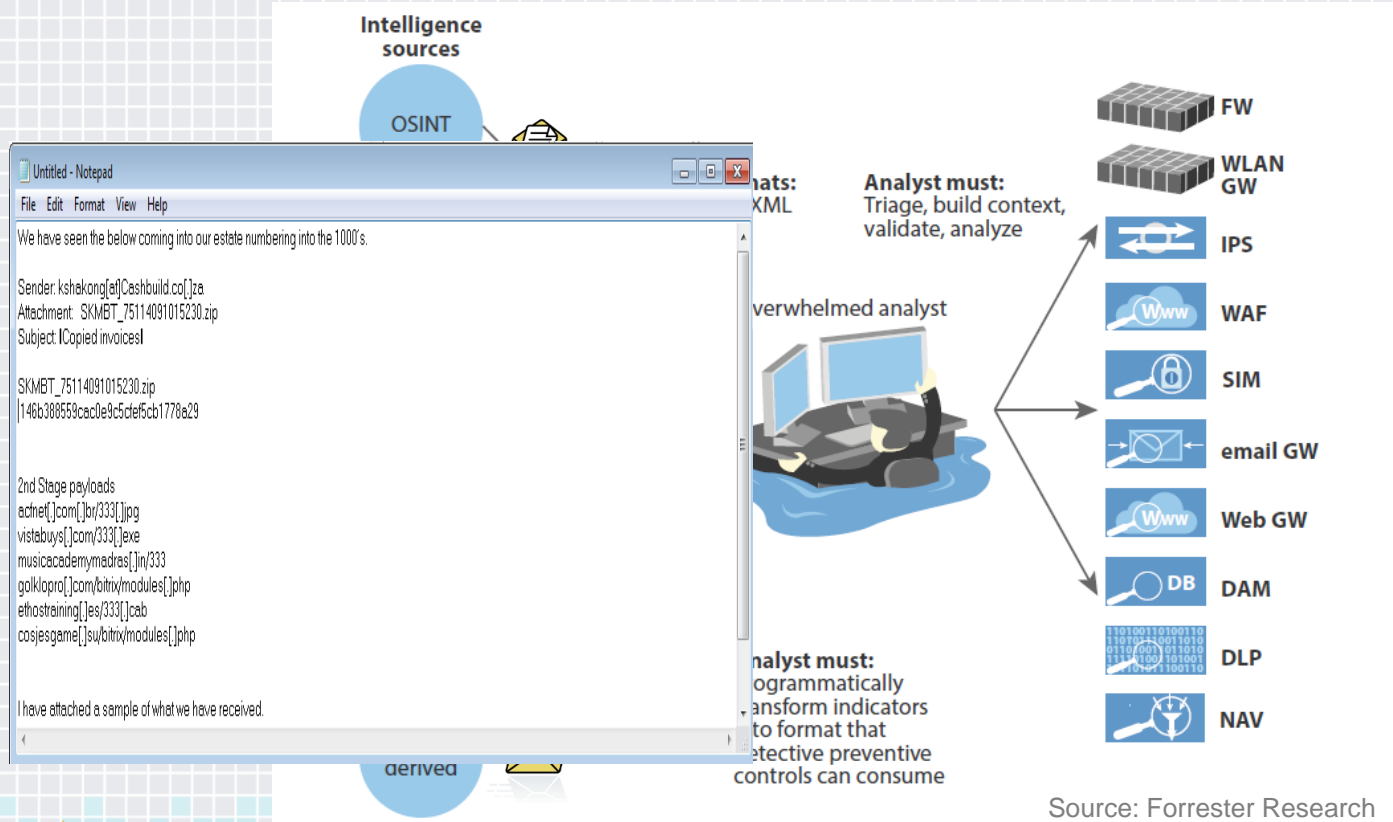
Intelligence sources

OSINT

Untitled - Notepad

File Edit Format View Help

We have seen the below coming into our estate numbering into the 1000's.

Sender: kshakong[at]Cashbuild.co[.]za
Attachment: SKMBT_75114091015230.zip
Subject: ‖Copied invoices‖

SKMBT_75114091015230.zip
146b388559cac0e9c5cfef5cb1778a29

2nd Stage payloads
acfnet[.]com[.]br/333[.]jpg
vistabuys[.]com/333[.]exe
musicacademymadras[.]in/333
golklopro[.]com/bitrix/modules[.]php
ethostraining[.]es/333[.]cab
cosjesgame[.]su/bitrix/modules[.]php

I have attached a sample of what we have received.

derived

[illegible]nats:
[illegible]XML

Analyst must:
Triage, build context, validate, analyze

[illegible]verwhelmed analyst

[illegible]nalyst must:
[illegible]ogrammatically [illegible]ansform indicators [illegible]to format that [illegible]etective preventive controls can consume

FW
WLAN GW
IPS
WAF
SIM
email GW
Web GW
DAM
DLP
NAV

WWW
WWW
DB

Source: Forrester Research